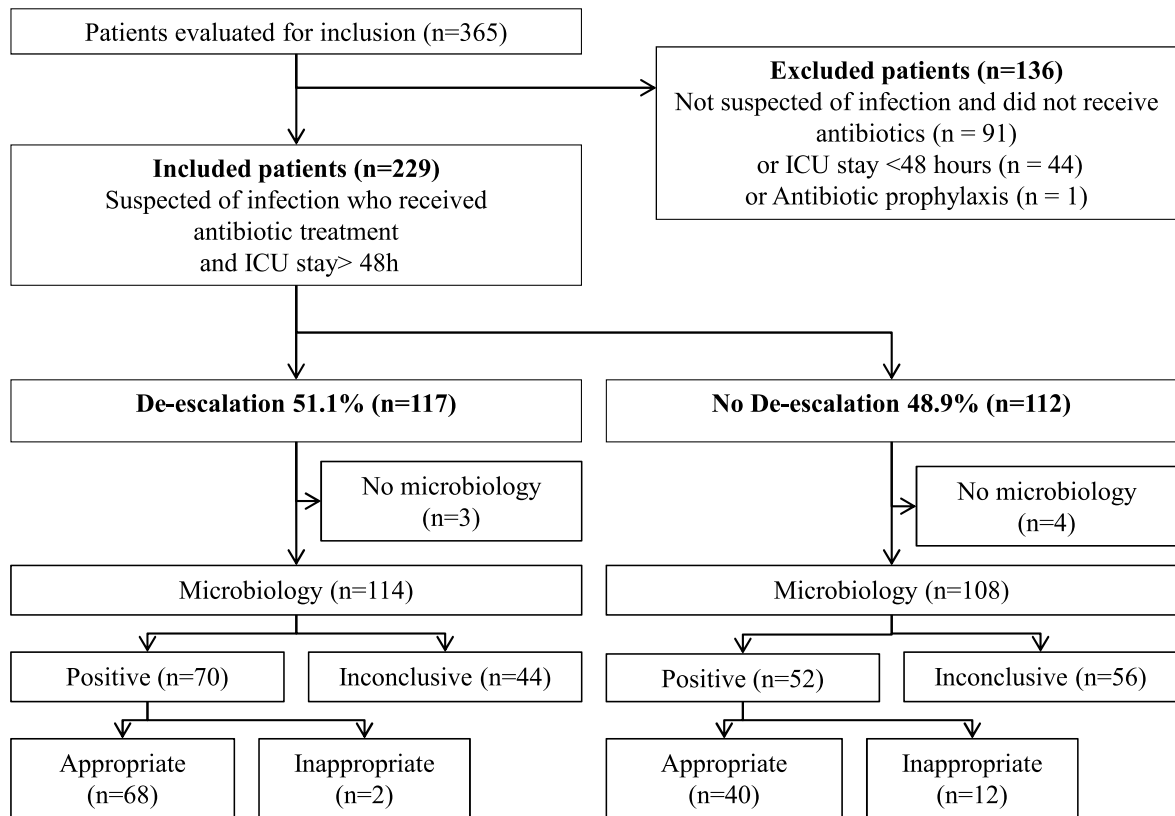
Patients evaluated for inclusion (n=365)

**Excluded patients (n=136)**
Not suspected of infection and did not receive antibiotics (n = 91)
or ICU stay <48 hours (n = 44)
or Antibiotic prophylaxis (n = 1)

**Included patients (n=229)**
Suspected of infection who received antibiotic treatment
and ICU stay> 48h

**De-escalation 51.1% (n=117)**

**No De-escalation 48.9% (n=112)**

No microbiology (n=3)

No microbiology (n=4)

Microbiology (n=114)

Microbiology (n=108)

Positive (n=70)

Inconclusive (n=44)

Positive (n=52)

Inconclusive (n=56)

Appropriate (n=68)

Inappropriate (n=2)

Appropriate (n=40)

Inappropriate (n=12)